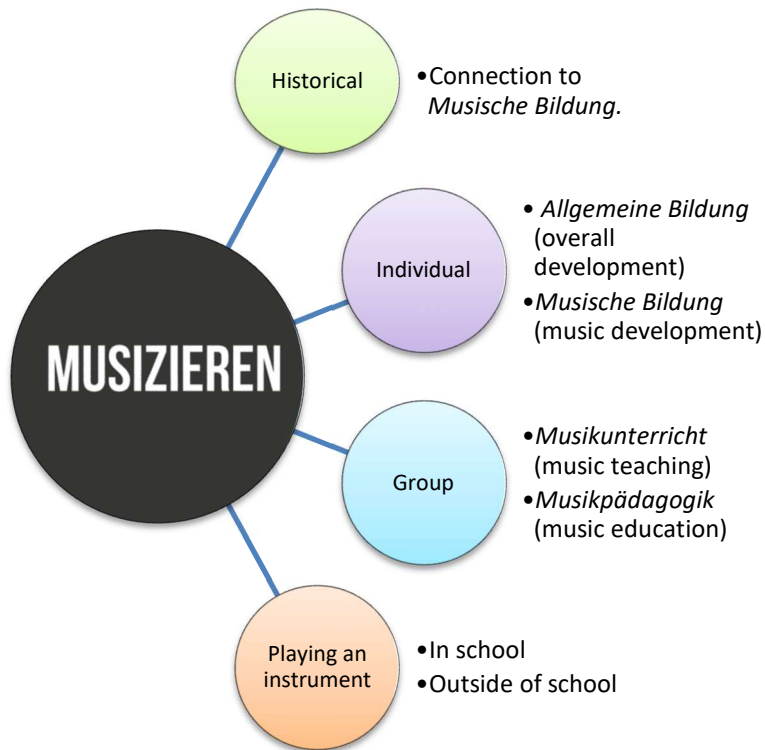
MUSIZIEREN

Historical

•Connection to *Musische Bildung.*

Individual

• *Allgemeine Bildung* (overall development)
•*Musische Bildung* (music development)

Group

•*Musikunterricht* (music teaching)
•*Musikpädagogik* (music education)

Playing an instrument

•In school
•Outside of school